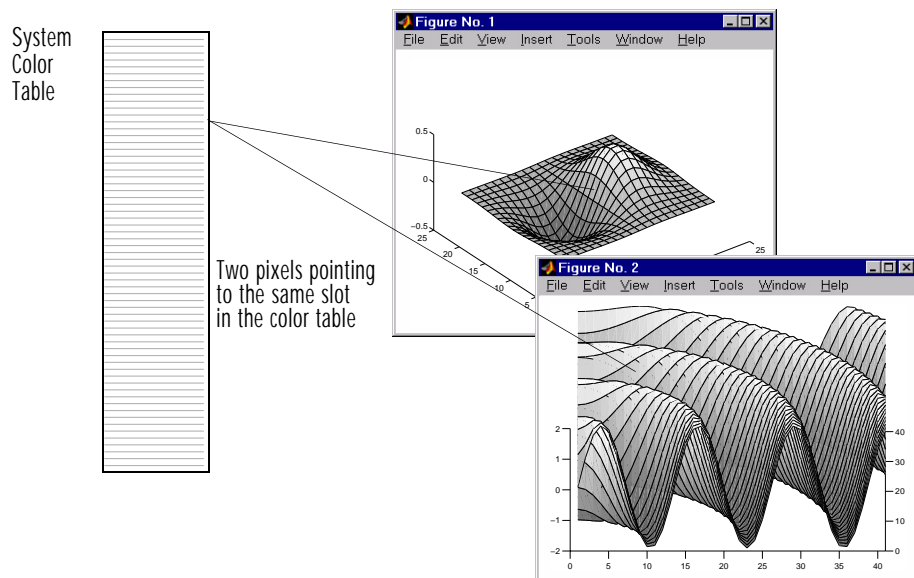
System Color Table

Figure No. 1
File Edit View Insert Tools Window Help

0.5
0
−0.5
25
20
15
10
5
25

Two pixels pointing to the same slot in the color table

Figure No. 2
File Edit View Insert Tools Window Help

2
1
0
−1
−2
0 5 10 15 20 25 30 35 40
40
30
20
10
0